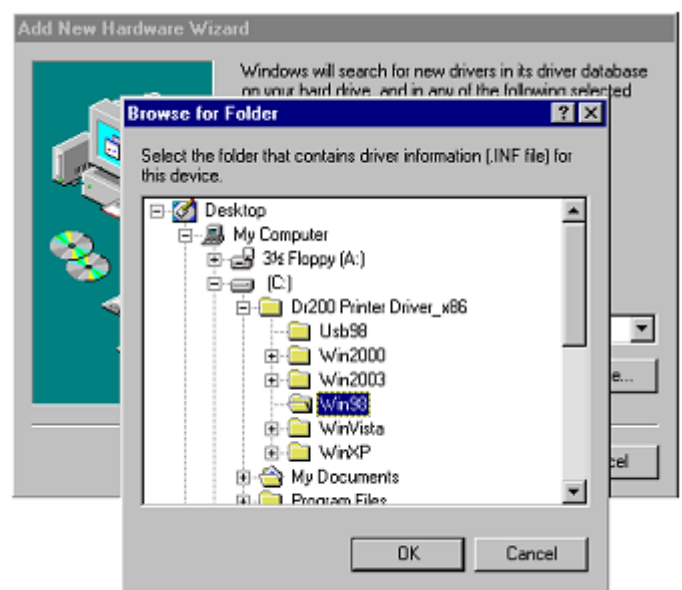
Add New Hardware Wizard

Windows will search for new drivers in its driver database on your hard drive, and in any of the following selected

Browse for Folder

?

Select the folder that contains driver information (.INF file) for this device.

Desktop
My Computer
3½ Floppy (A:)
(C:)
Dr200 Printer Driver_x86
Usb98
Win2000
Win2003
Win98
WinVista
WinXP
My Documents
Program Files

e...

cel

OK

Cancel